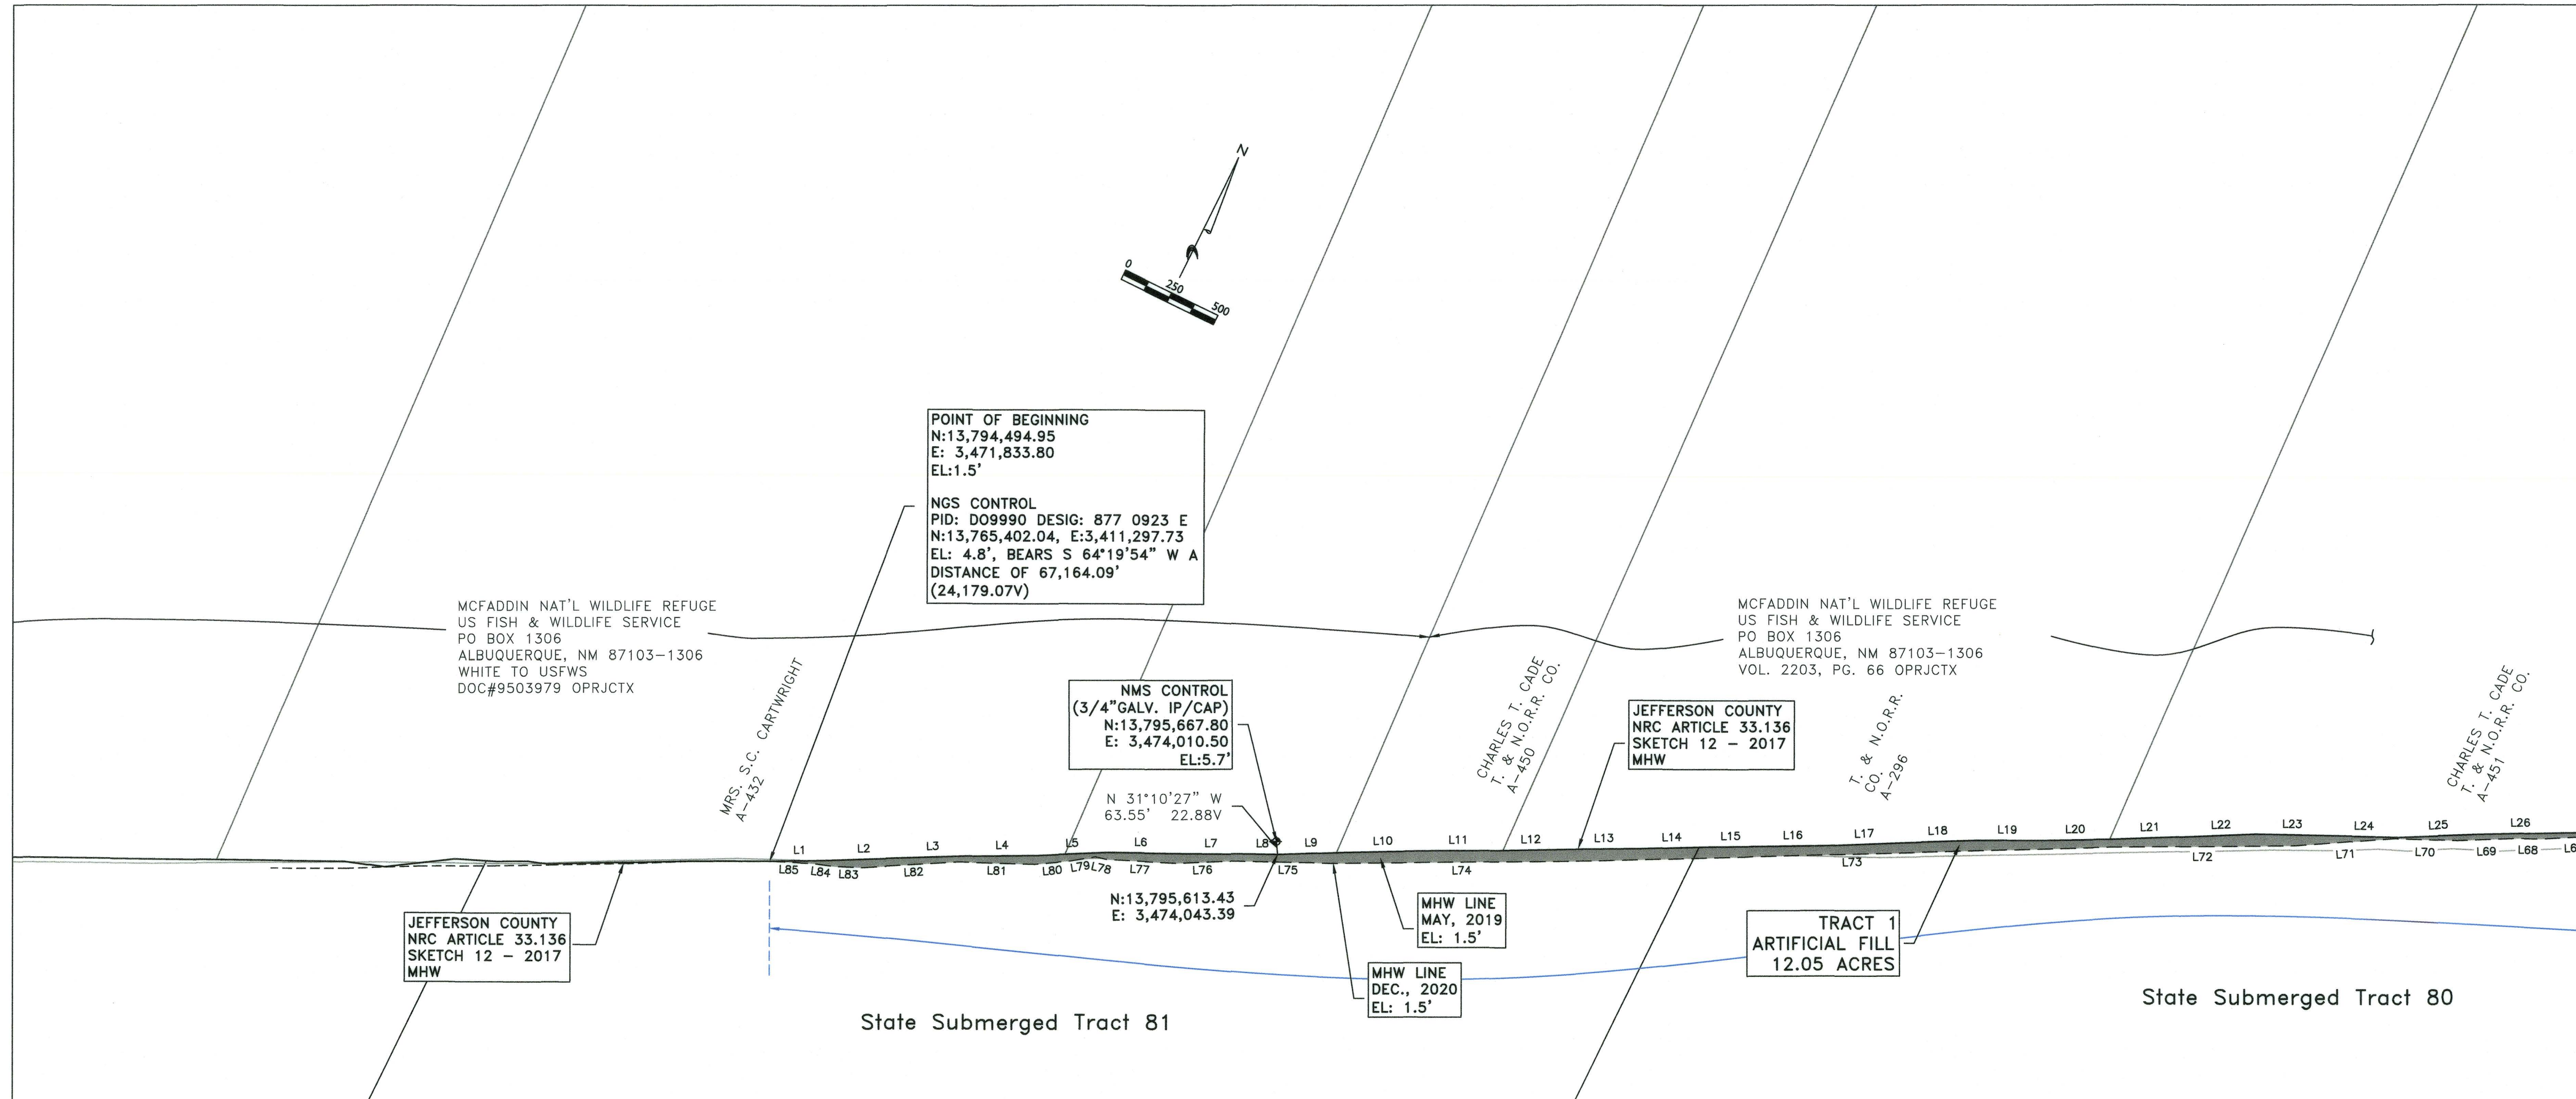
N

0 250 500

POINT OF BEGINNING
N:13,794,494.95
E: 3,471,833.80
EL:1.5'

NGS CONTROL
PID: DO9990 DESIG: 877 0923 E
N:13,765,402.04, E:3,411,297.73
EL: 4.8', BEARS S 64°19'54" W A
DISTANCE OF 67,164.09'
(24,179.07V)

MCFADDIN NAT'L WILDLIFE REFUGE
US FISH & WILDLIFE SERVICE
PO BOX 1306
ALBUQUERQUE, NM 87103–1306
WHITE TO USFWS
DOC#9503979 OPRJCTX

MCFADDIN NAT'L WILDLIFE REFUGE
US FISH & WILDLIFE SERVICE
PO BOX 1306
ALBUQUERQUE, NM 87103–1306
VOL. 2203, PG. 66 OPRJCTX

MRS. S.C. CARTWRIGHT
A–432

NMS CONTROL
(3/4"GALV. IP/CAP)
N:13,795,667.80
E: 3,474,010.50
EL:5.7'

CHARLES T. CADE
T. & N.O.R.R. CO.
A–450

JEFFERSON COUNTY
NRC ARTICLE 33.136
SKETCH 12 – 2017
MHW

T. & N.O.R.R.
CO.
A–296

CHARLES T. CADE
T. & N.O.R.R. CO.
A–451

N 31°10'27" W
63.55' 22.88V

L1 L2 L3 L4 L5 L6 L7 L8 L9 L10 L11 L12 L13 L14 L15 L16 L17 L18 L19 L20 L21 L22 L23 L24 L25 L26

L85 L84 L83 L82 L81 L80 L79 L78 L77 L76 L75 L74 L73 L72 L71 L70 L69 L68 L6

N:13,795,613.43
E: 3,474,043.39

MHW LINE
MAY, 2019
EL: 1.5'

TRACT 1
ARTIFICIAL FILL
12.05 ACRES

JEFFERSON COUNTY
NRC ARTICLE 33.136
SKETCH 12 – 2017
MHW

MHW LINE
DEC., 2020
EL: 1.5'

State Submerged Tract 81

State Submerged Tract 80